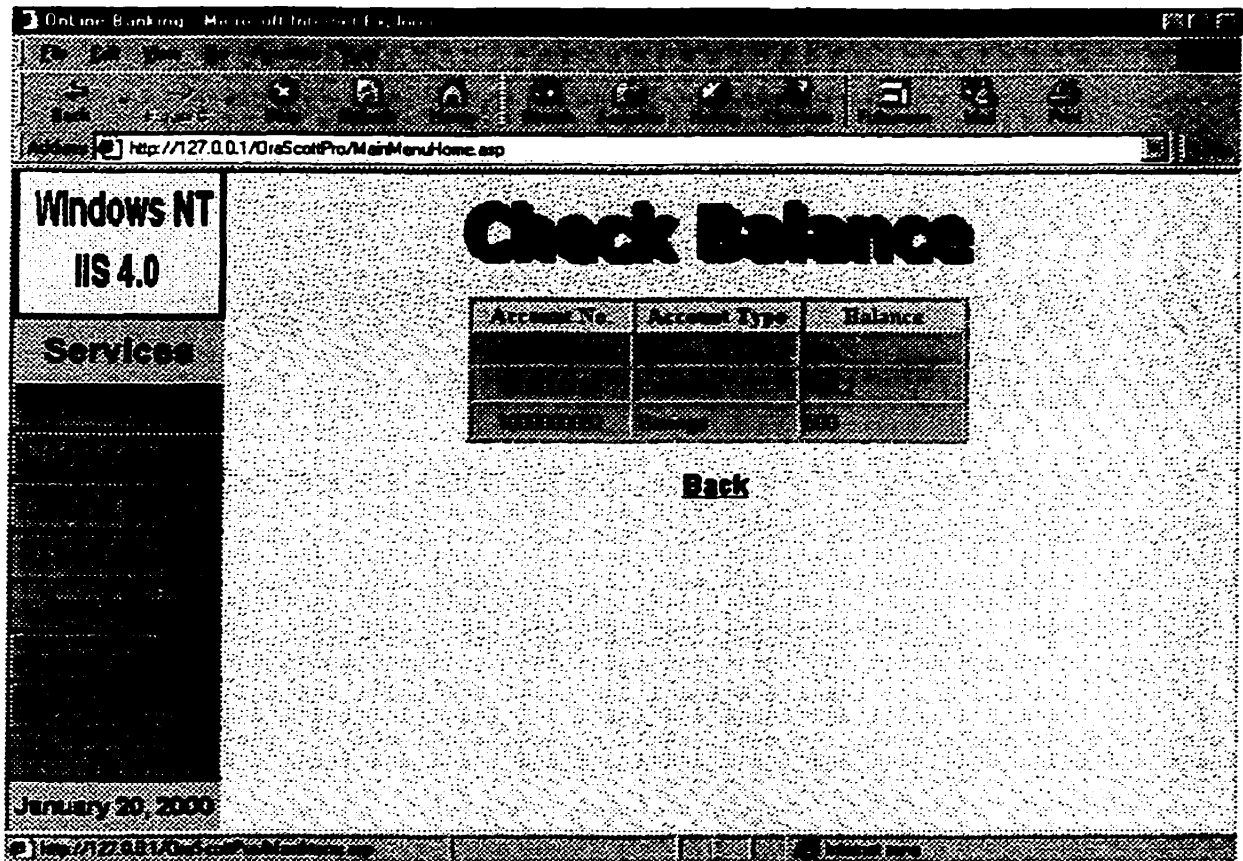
OnLine Banking - Microsoft Internet Explorer

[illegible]

Back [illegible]

Address http://127.0.0.1/OraScottPro/MainMenuHome.asp

Windows NT
IIS 4.0

Services

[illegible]

January 20, 2000

Check Balance

| Account No. | Account Type | Balance |
|---|---|---|
| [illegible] | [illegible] | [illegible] |
| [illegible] | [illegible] | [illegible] |
| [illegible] | Savings | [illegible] |

Back

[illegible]